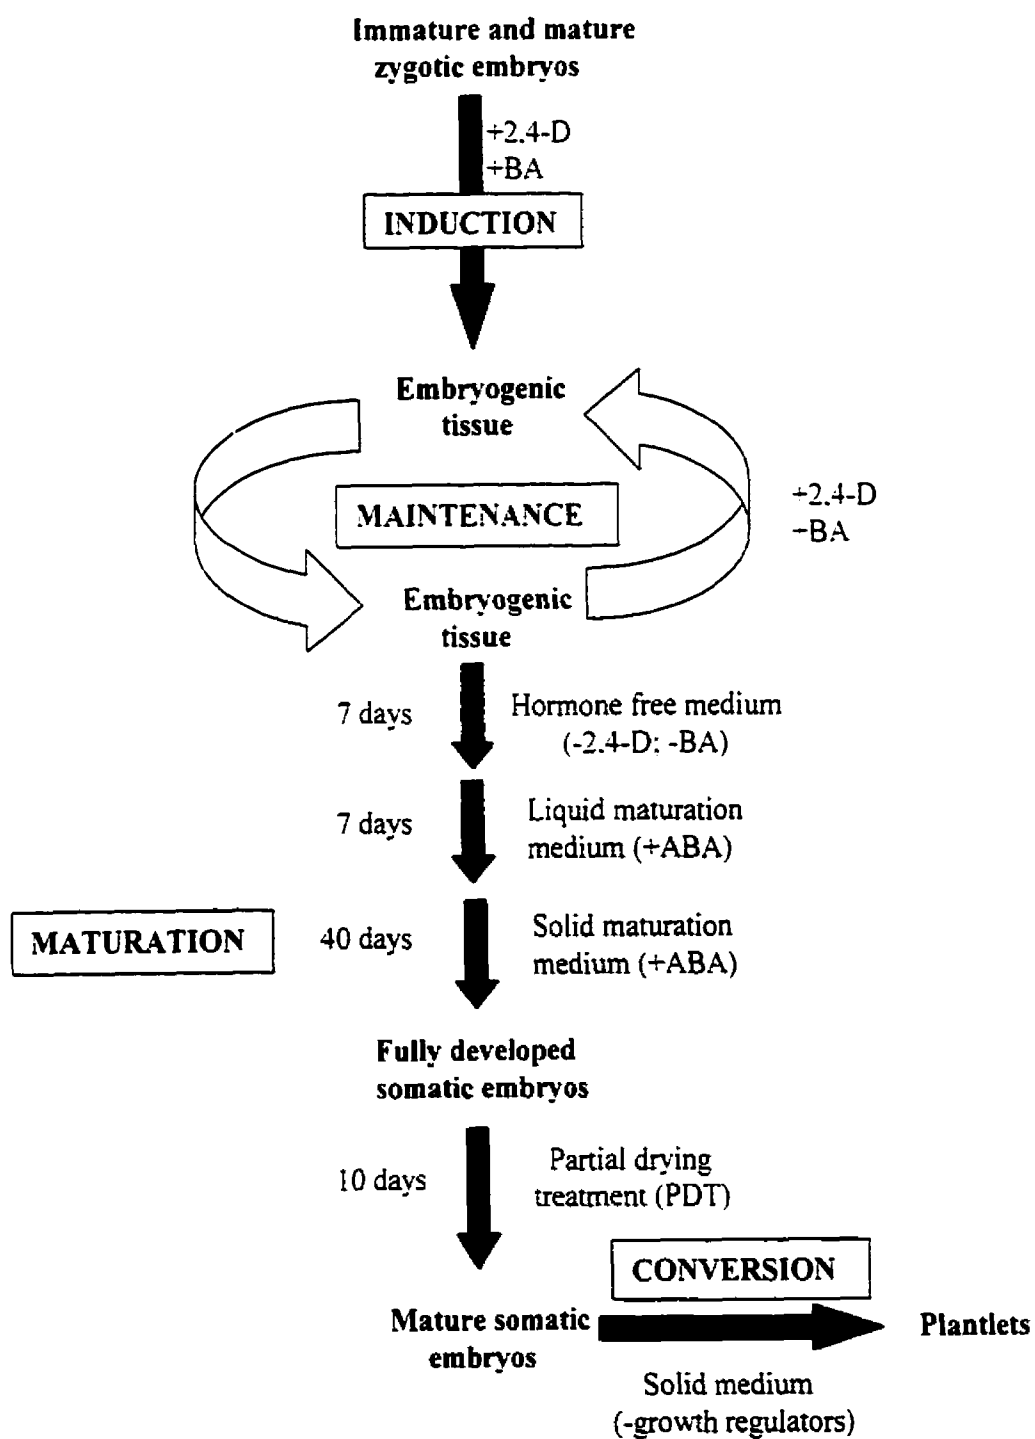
Immature and mature zygotic embryos

+2.4-D
+BA

INDUCTION

Embryogenic tissue

MAINTENANCE

+2.4-D
-BA

Embryogenic tissue

7 days

Hormone free medium (-2.4-D: -BA)

7 days

Liquid maturation medium (+ABA)

MATURATION

40 days

Solid maturation medium (+ABA)

Fully developed somatic embryos

10 days

Partial drying treatment (PDT)

CONVERSION

Mature somatic embryos

Plantlets

Solid medium (-growth regulators)